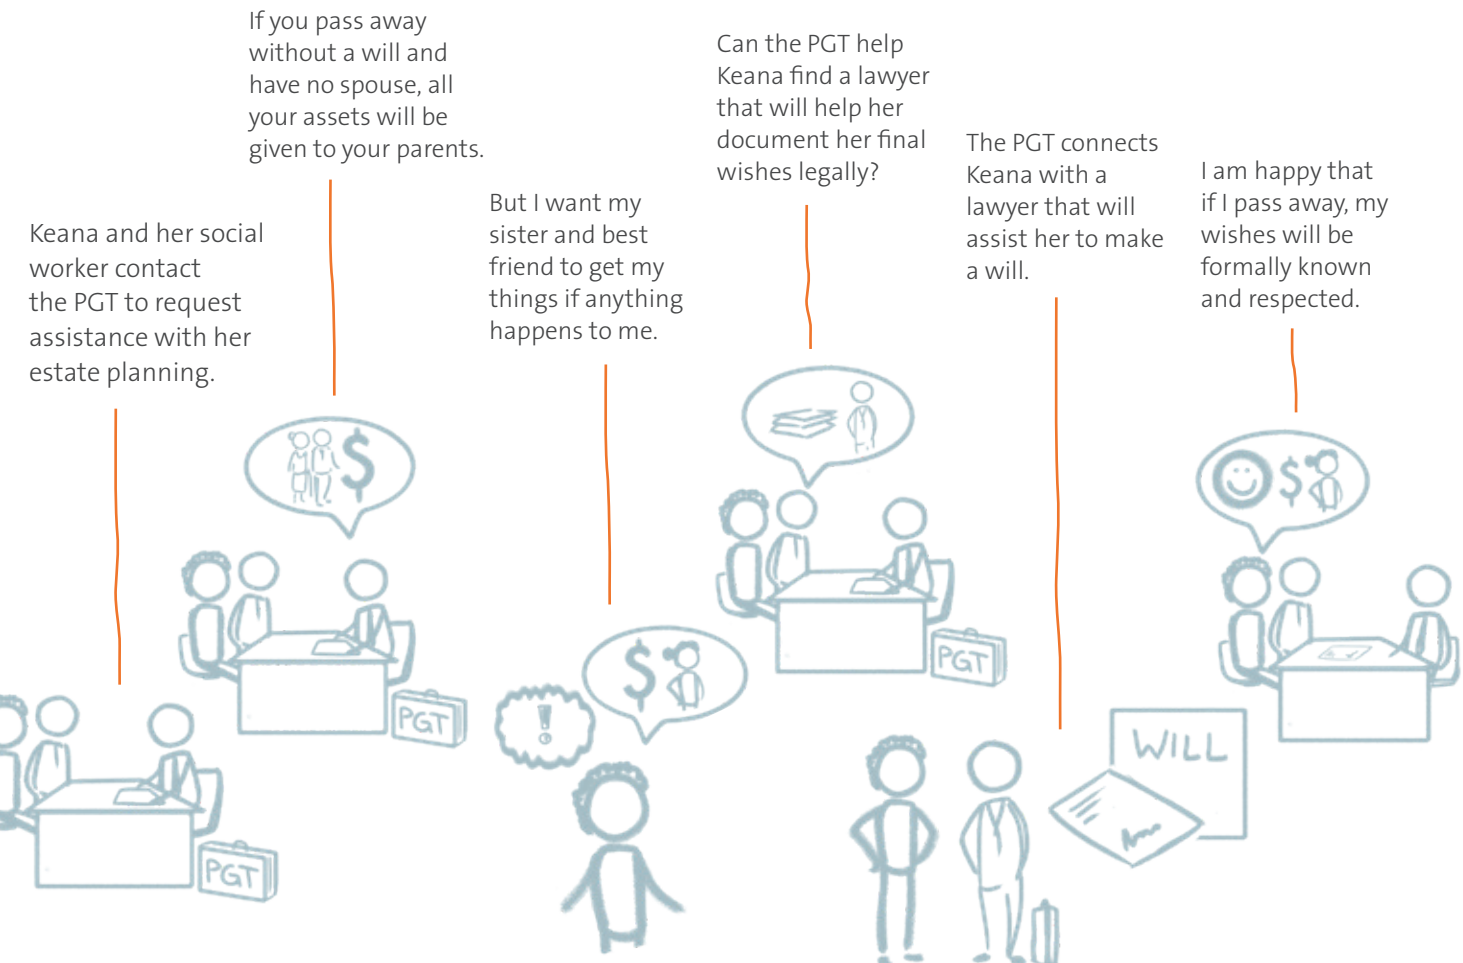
Keana and her social worker contact the PGT to request assistance with her estate planning.

If you pass away without a will and have no spouse, all your assets will be given to your parents.

But I want my sister and best friend to get my things if anything happens to me.

Can the PGT help Keana find a lawyer that will help her document her final wishes legally?

The PGT connects Keana with a lawyer that will assist her to make a will.

I am happy that if I pass away, my wishes will be formally known and respected.

$

PGT

PGT

$

!

PGT

WILL

$